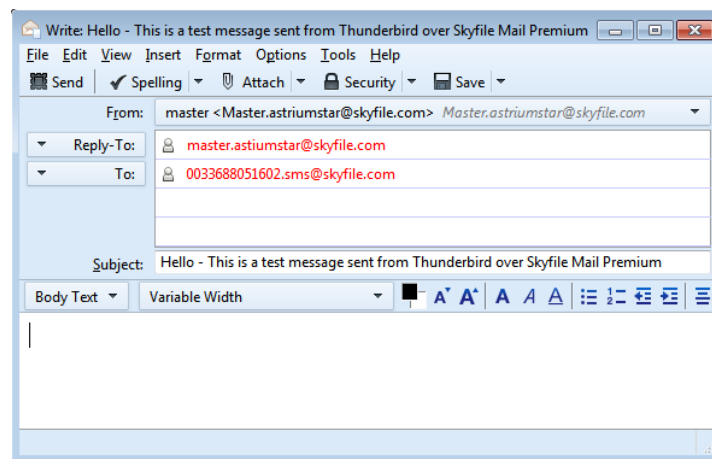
Write: Hello - This is a test message sent from Thunderbird over Skyfile Mail Premium

File Edit View Insert Format Options Tools Help

Send | Spelling | Attach | Security | Save

From: master <Master.astriumstar@skyfile.com> Master.astriumstar@skyfile.com

Reply-To: master.astiumstar@skyfile.com

To: 0033688051602.sms@skyfile.com

Subject: Hello - This is a test message sent from Thunderbird over Skyfile Mail Premium

Body Text | Variable Width